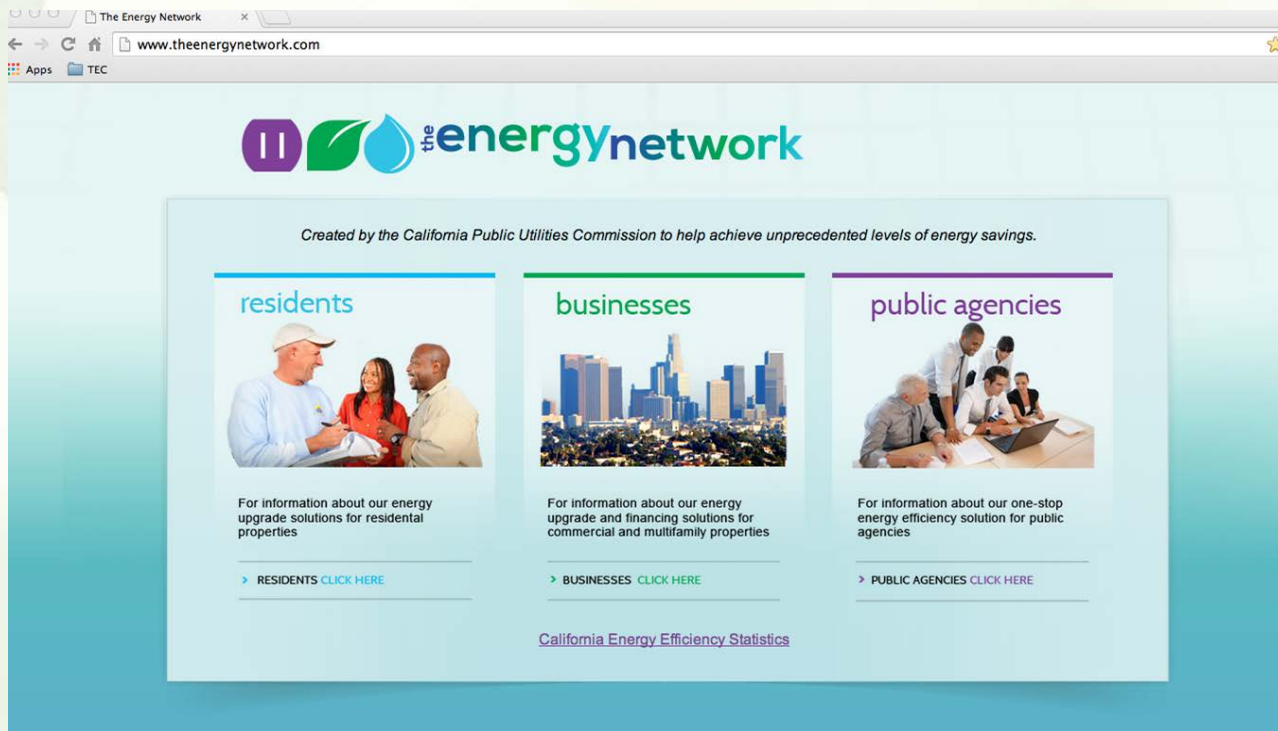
The Energy Network ×

www.theenergynetwork.com

Apps TEC

the energynetwork

Created by the California Public Utilities Commission to help achieve unprecedented levels of energy savings.

residents

For information about our energy upgrade solutions for residental properties

> RESIDENTS CLICK HERE

businesses

For information about our energy upgrade and financing solutions for commercial and multifamily properties

> BUSINESSES CLICK HERE

public agencies

For information about our one-stop energy efficiency solution for public agencies

> PUBLIC AGENCIES CLICK HERE

California Energy Efficiency Statistics